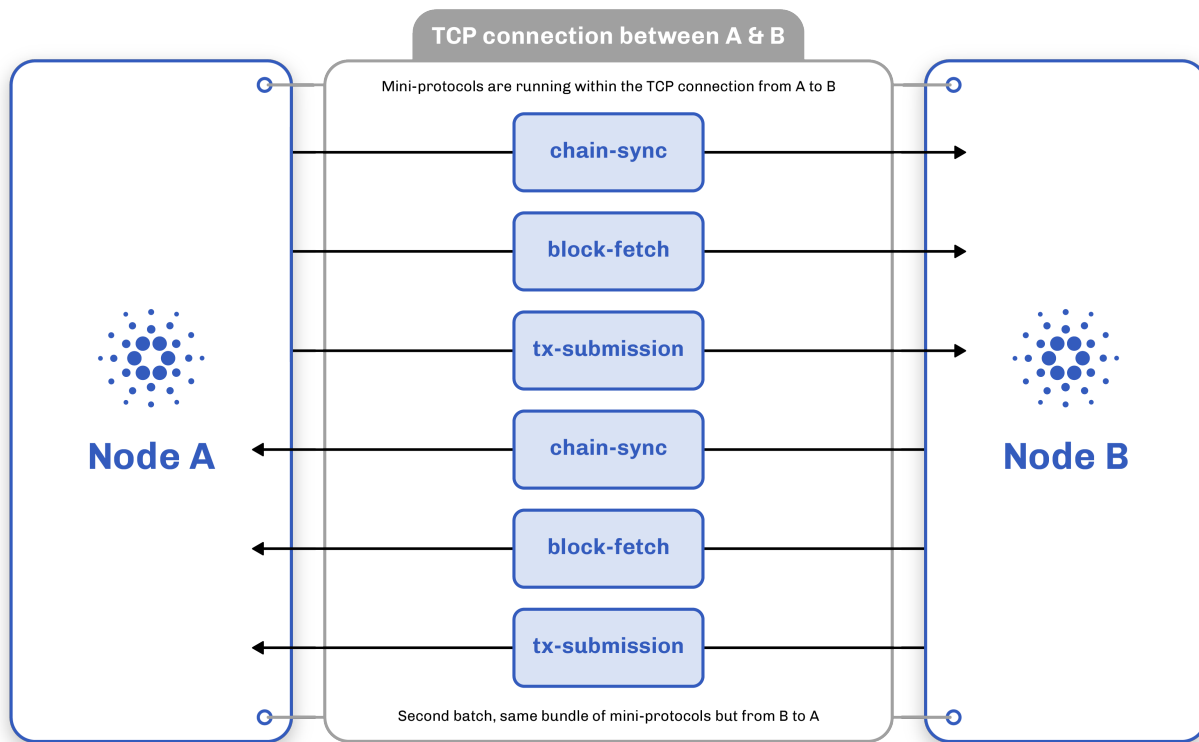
TCP connection between A & B

Mini-protocols are running within the TCP connection from A to B

chain-sync

block-fetch

tx-submission

Node A

Node B

chain-sync

block-fetch

tx-submission

Second batch, same bundle of mini-protocols but from B to A